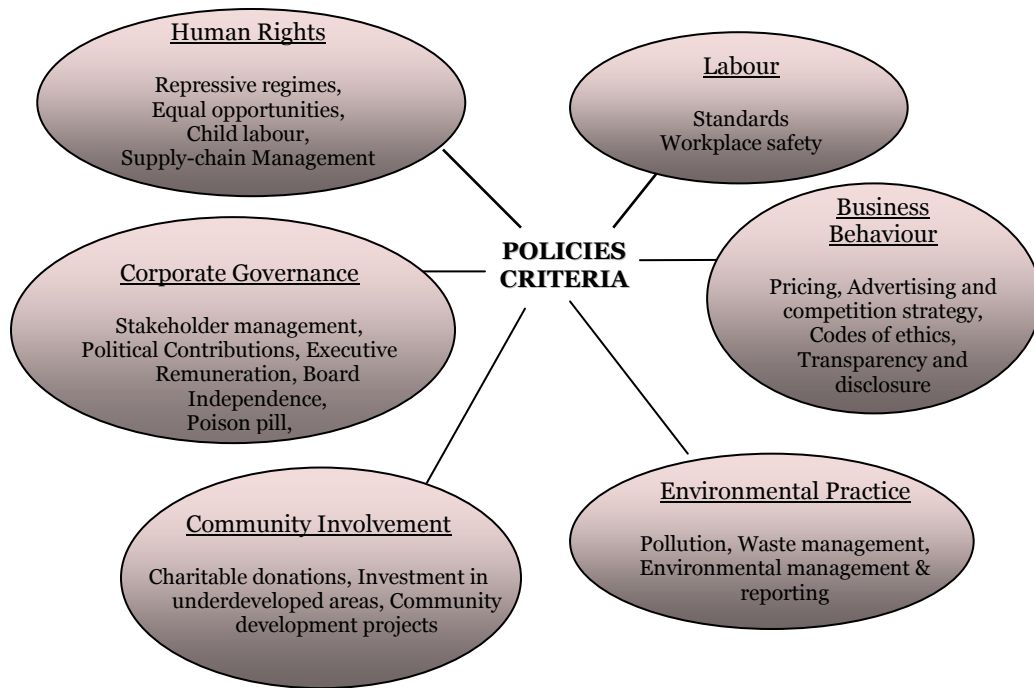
Human Rights

Repressive regimes, Equal opportunities, Child labour, Supply-chain Management

Labour

Standards
Workplace safety

POLICIES CRITERIA

Business Behaviour

Pricing, Advertising and competition strategy, Codes of ethics, Transparency and disclosure

Corporate Governance

Stakeholder management, Political Contributions, Executive Remuneration, Board Independence, Poison pill,

Community Involvement

Charitable donations, Investment in underdeveloped areas, Community development projects

Environmental Practice

Pollution, Waste management, Environmental management & reporting